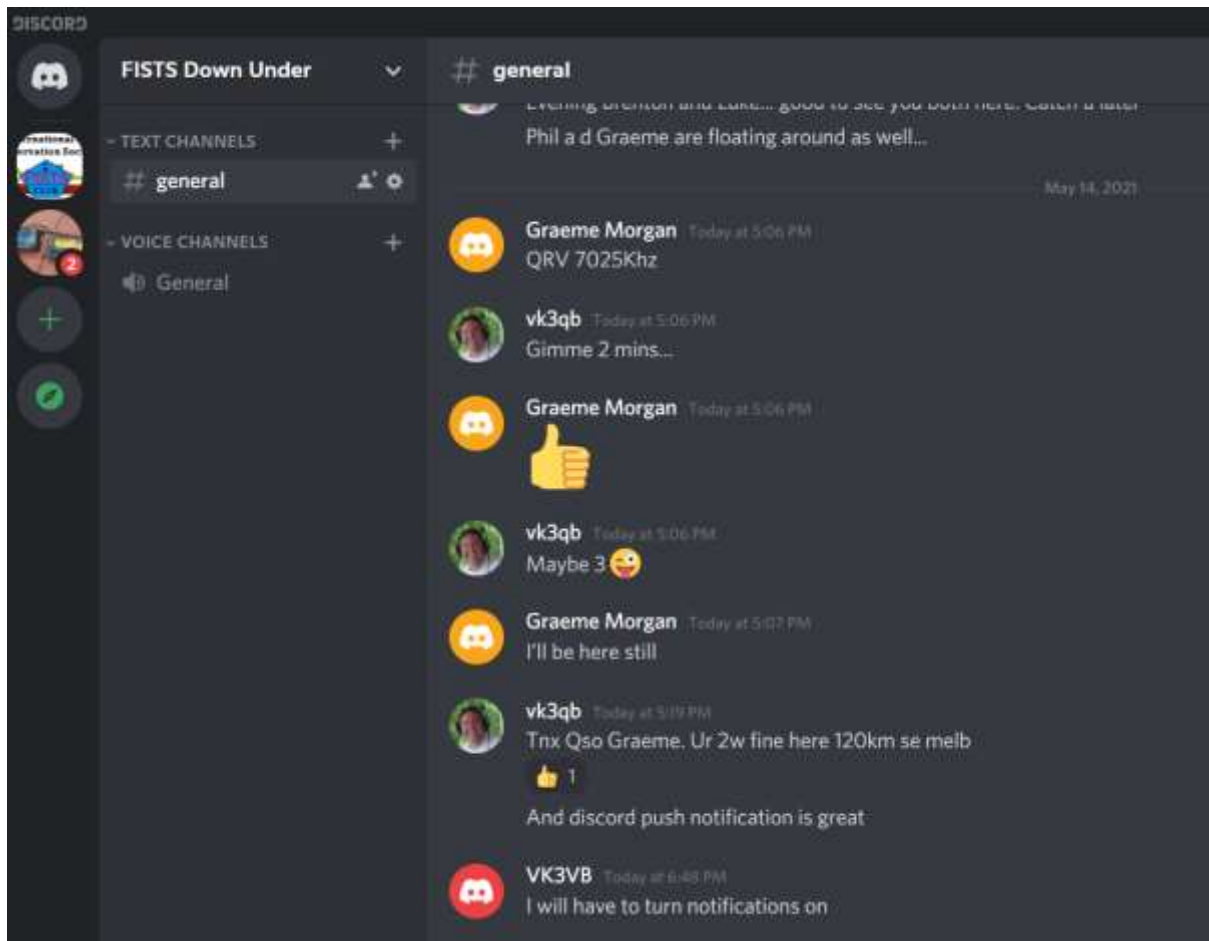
DISCORD

FISTS Down Under

TEXT CHANNELS

general

VOICE CHANNELS

General

general

Evening Brenton and Luke... good to see you both here. Catch u later
Phil a d Graeme are floating around as well...

May 14, 2021

Graeme Morgan Today at 5:06 PM
QRV 7025Khz

vk3qb Today at 5:06 PM
Gimme 2 mins...

Graeme Morgan Today at 5:06 PM
👍

vk3qb Today at 5:06 PM
Maybe 3😜

Graeme Morgan Today at 5:07 PM
I'll be here still

vk3qb Today at 5:19 PM
Tnx Qso Graeme. Ur 2w fine here 120km se melb
👍 1
And discord push notification is great

VK3VB Today at 6:48 PM
I will have to turn notifications on